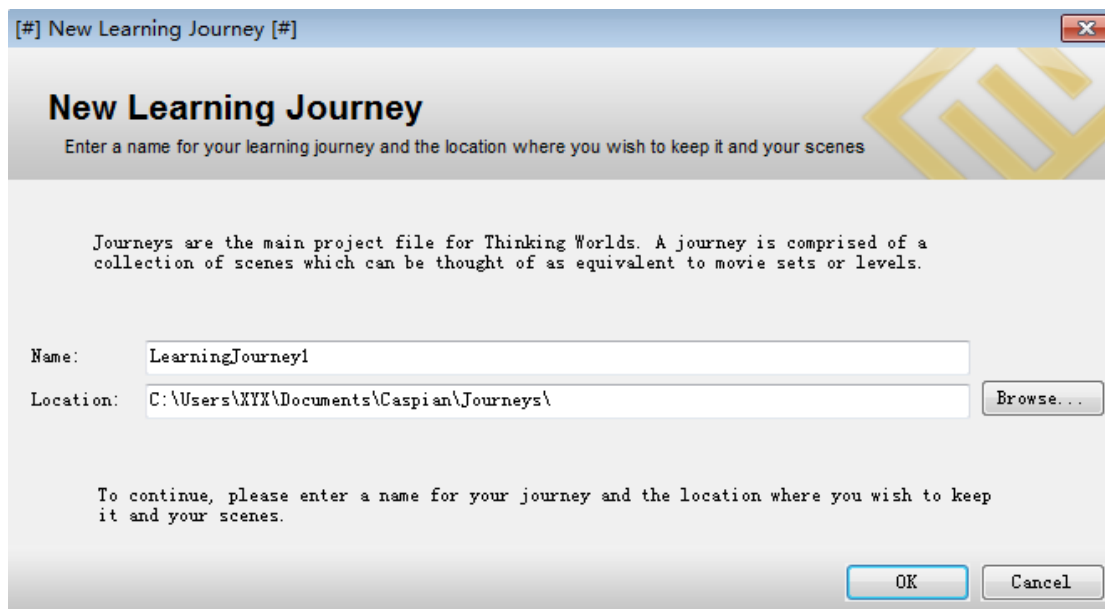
[#] New Learning Journey [#]

New Learning Journey

Enter a name for your learning journey and the location where you wish to keep it and your scenes

Journeys are the main project file for Thinking Worlds. A journey is comprised of a collection of scenes which can be thought of as equivalent to movie sets or levels.

Name: LearningJourney1

Location: C:\Users\XYX\Documents\Caspian\Journeys\

Browse...

To continue, please enter a name for your journey and the location where you wish to keep it and your scenes.

OK

Cancel